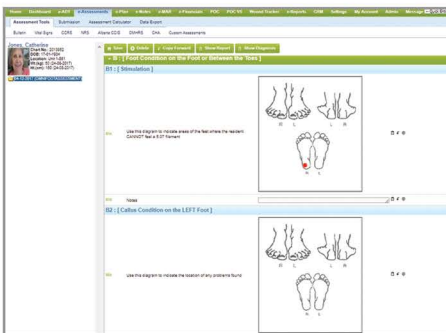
Home Dashboard e-ADT e-Assessments e-Plan e-Notes e-MAR e-Flowsheets POC POC V2 Wound Tracker e-Reports CRM Settings My Account Admin Message

Assessment Tools Submission Assessment Calculator Data Broom

Bulletin Vital Signs CCRS NRS Alberta CCIS DMHRS CIHI Custom Assessments

Jones, Catharine
Chart No.: 221202
DOB: 17-01-1934
Location: Unit 1-201
Wt.(kg): 55 (24-08-2017)
Ht.(cm): 160 (24-08-2017)

Save Delete Copy Forward Show Report Show Diagnosis

- B : [ Foot Condition on the Foot or Between the Toes ]

B1 : [ Stimulation ]

R L R L

B1a Use this diagram to indicate areas of the feet where the resident CANNOT feel a 5.07 filament

R L

B1b Notes

B2 : [ Callus Condition on the LEFT Foot ]

R L R L

B2a Use this diagram to indicate the location of any problems found

R L